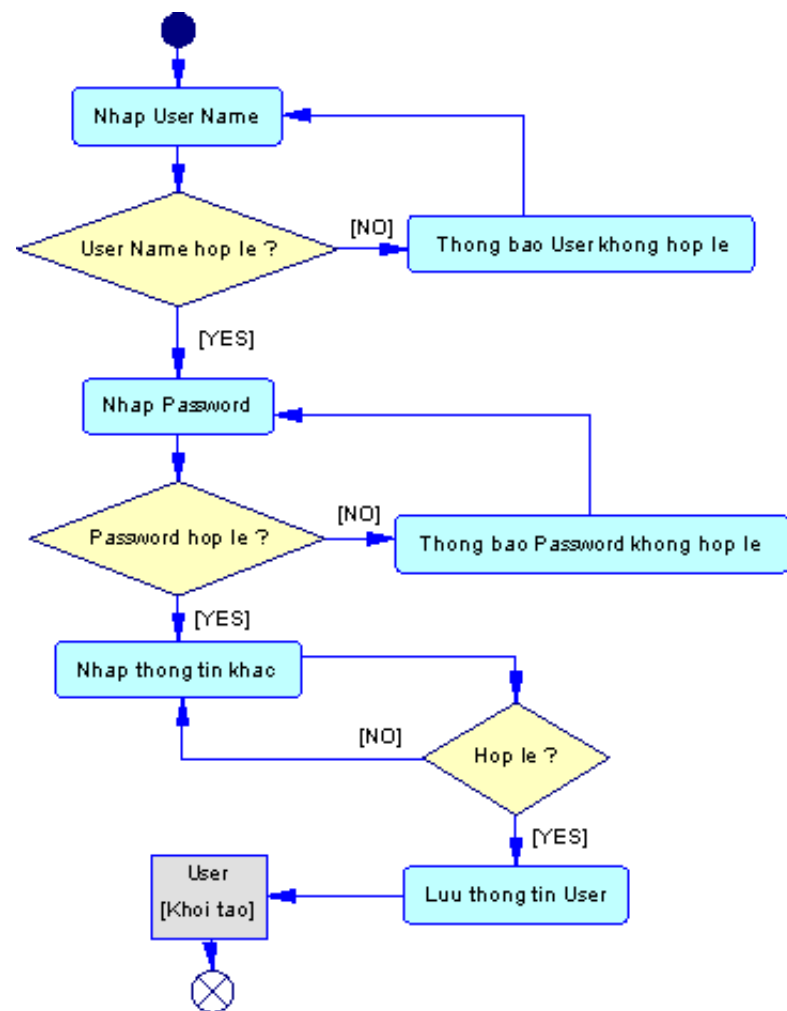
Nhap User Name

User Name hop le ?

[NO]

Thong bao User khong hop le

[YES]

Nhap Password

Password hop le ?

[NO]

Thong bao Password khong hop le

[YES]

Nhap thong tin khac

[NO]

Hop le ?

[YES]

User
[Khoi tao]

Luu thong tin User